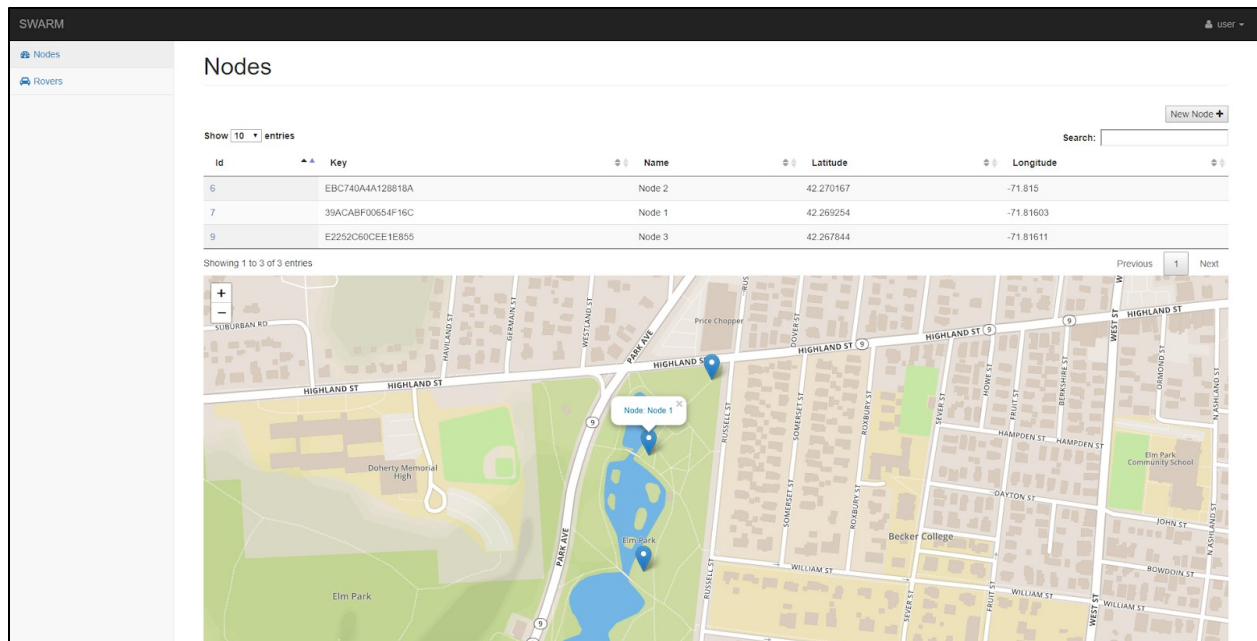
SWARM

user

Nodes

Rovers

Nodes

New Node

Show 10 entries

Search:

| Id | Key | Name | Latitude | Longitude |
|---|---|---|---|---|
| 6 | EBC740A4A128818A | Node 2 | 42.270167 | -71.815 |
| 7 | 39ACABF00654F16C | Node 1 | 42.269254 | -71.81603 |
| 9 | E2252C60CEE1E855 | Node 3 | 42.267844 | -71.81611 |

Showing 1 to 3 of 3 entries

Previous 1 Next

+
−

SUBURBAN RD
HAVILAND ST
GERMAIN ST
WESTLAND ST
PARK AVE
Price Chopper
DOVER ST
HIGHLAND ST
9
WEST ST
HIGHLAND ST
HIGHLAND ST
HIGHLAND ST
Node: Node 1
×
9
RUSSELL ST
SOMERSET ST
ROXBURY ST
SEVER ST
HOWE ST
FRUIT ST
BERKSHIRE ST
ORMOND ST
N ASHLAND ST
HAMPDEN ST
HAMPDEN ST
Elm Park Community School
Doherty Memorial High
DAYTON ST
JOHN ST
Elm Park
Becker College
PARK AVE
WILLIAM ST
BOWDOIN ST
N ASHLAND ST
WILLIAM ST
WILLIAM ST
Elm Park
9